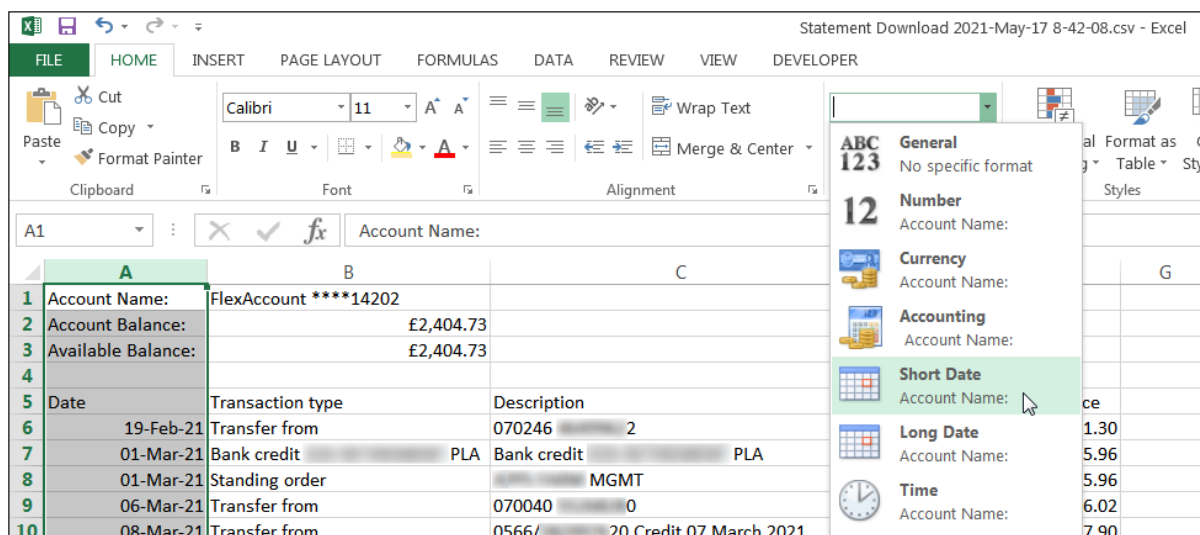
Statement Download 2021-May-17 8-42-08.csv - Excel

FILE HOME INSERT PAGE LAYOUT FORMULAS DATA REVIEW VIEW DEVELOPER

Paste
Cut
Copy
Format Painter
Clipboard

Calibri 11
B I U
Font

Wrap Text
Merge & Center
Alignment

al Format as Table
Styles

General
No specific format

Number
Account Name:

Currency
Account Name:

Accounting
Account Name:

Short Date
Account Name:

Long Date
Account Name:

Time
Account Name:

A1 Account Name:

| | A | B | C | G |
|---|---|---|---|---|
| 1 | Account Name: | FlexAccount ****14202 | | |
| 2 | Account Balance: | £2,404.73 | | |
| 3 | Available Balance: | £2,404.73 | | |
| 4 | | | | |
| 5 | Date | Transaction type | Description | ce |
| 6 | 19-Feb-21 | Transfer from | 070246 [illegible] 2 | 1.30 |
| 7 | 01-Mar-21 | Bank credit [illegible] PLA | Bank credit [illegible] PLA | 5.96 |
| 8 | 01-Mar-21 | Standing order | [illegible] MGMT | 5.96 |
| 9 | 06-Mar-21 | Transfer from | 070040 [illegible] 0 | 6.02 |
| 10 | 08-Mar-21 | Transfer from | 0566/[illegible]20 Credit 07 March 2021 | 7.90 |